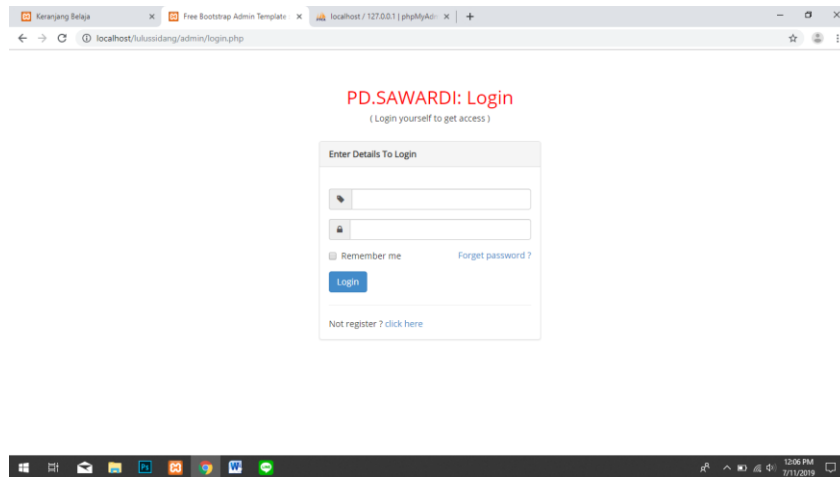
Keranjang Belaja ×
Free Bootstrap Admin Template ×
localhost / 127.0.0.1 | phpMyAdm ×
+

localhost/lulussidang/admin/login.php

PD.SAWARDI: Login

( Login yourself to get access )

Enter Details To Login

Remember me

Forget password ?

Login

Not register ? click here

12:06 PM
7/11/2019